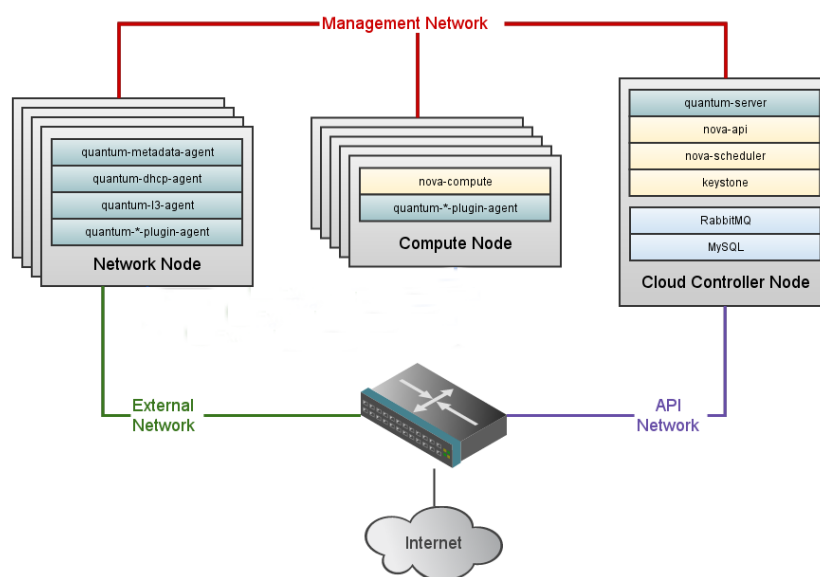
Management Network

quantum-metadata-agent
quantum-dhcp-agent
quantum-l3-agent
quantum-*-plugin-agent
Network Node

nova-compute
quantum-*-plugin-agent
Compute Node

quantum-server
nova-api
nova-scheduler
keystone
RabbitMQ
MySQL
Cloud Controller Node

External Network

API Network

Internet